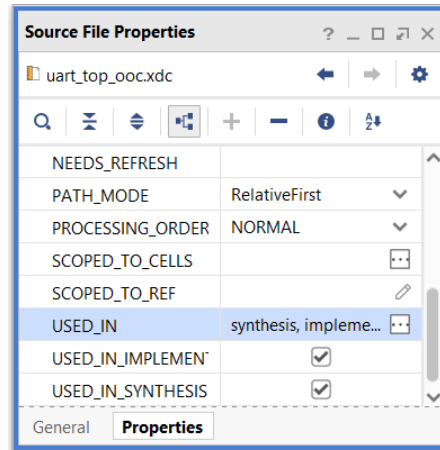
Source File Properties

? _ ☐ ⧉ ×

uart_top_ooc.xdc

| | |
|---|---|
| NEEDS_REFRESH | |
| PATH_MODE | RelativeFirst |
| PROCESSING_ORDER | NORMAL |
| SCOPED_TO_CELLS | |
| SCOPED_TO_REF | |
| USED_IN | synthesis, impleme... |
| USED_IN_IMPLEMENT | ☑ |
| USED_IN_SYNTHESIS | ☑ |

General Properties